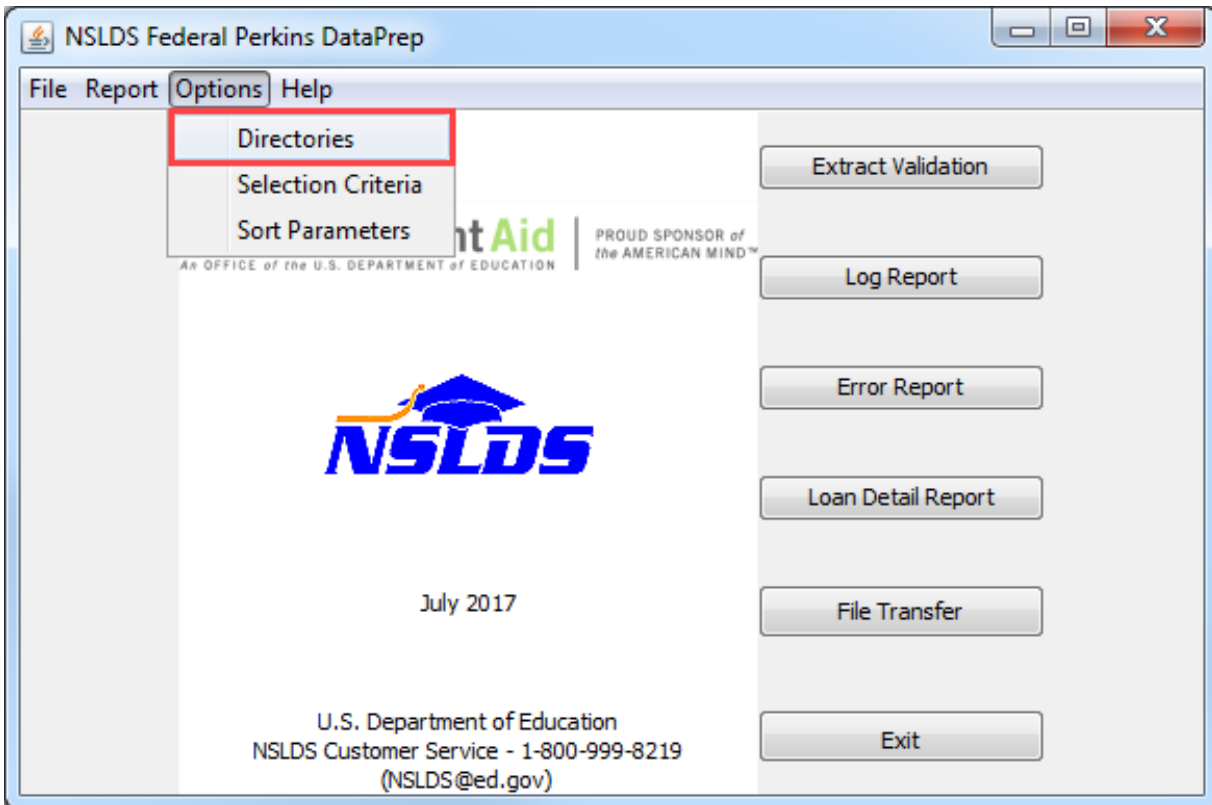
NSLDS Federal Perkins DataPrep

File Report Options Help

Directories
Selection Criteria
Sort Parameters

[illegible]nt Aid | PROUD SPONSOR of the AMERICAN MIND™
An OFFICE of the U.S. DEPARTMENT of EDUCATION

NSLDS

July 2017

U.S. Department of Education
NSLDS Customer Service - 1-800-999-8219
(NSLDS@ed.gov)

Extract Validation

Log Report

Error Report

Loan Detail Report

File Transfer

Exit